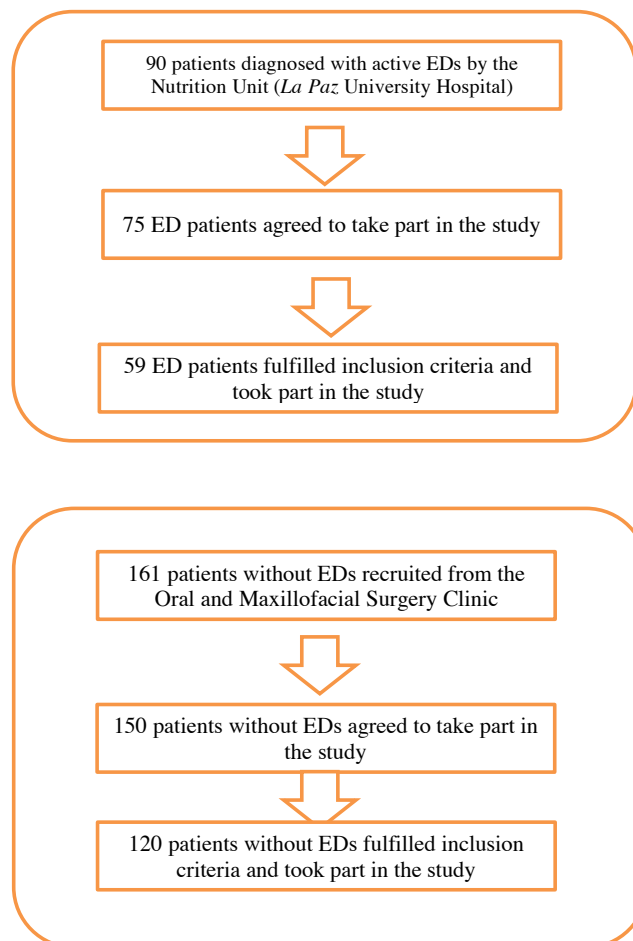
90 patients diagnosed with active EDs by the Nutrition Unit (*La Paz* University Hospital)

75 ED patients agreed to take part in the study

59 ED patients fulfilled inclusion criteria and took part in the study

161 patients without EDs recruited from the Oral and Maxillofacial Surgery Clinic

150 patients without EDs agreed to take part in the study

120 patients without EDs fulfilled inclusion criteria and took part in the study